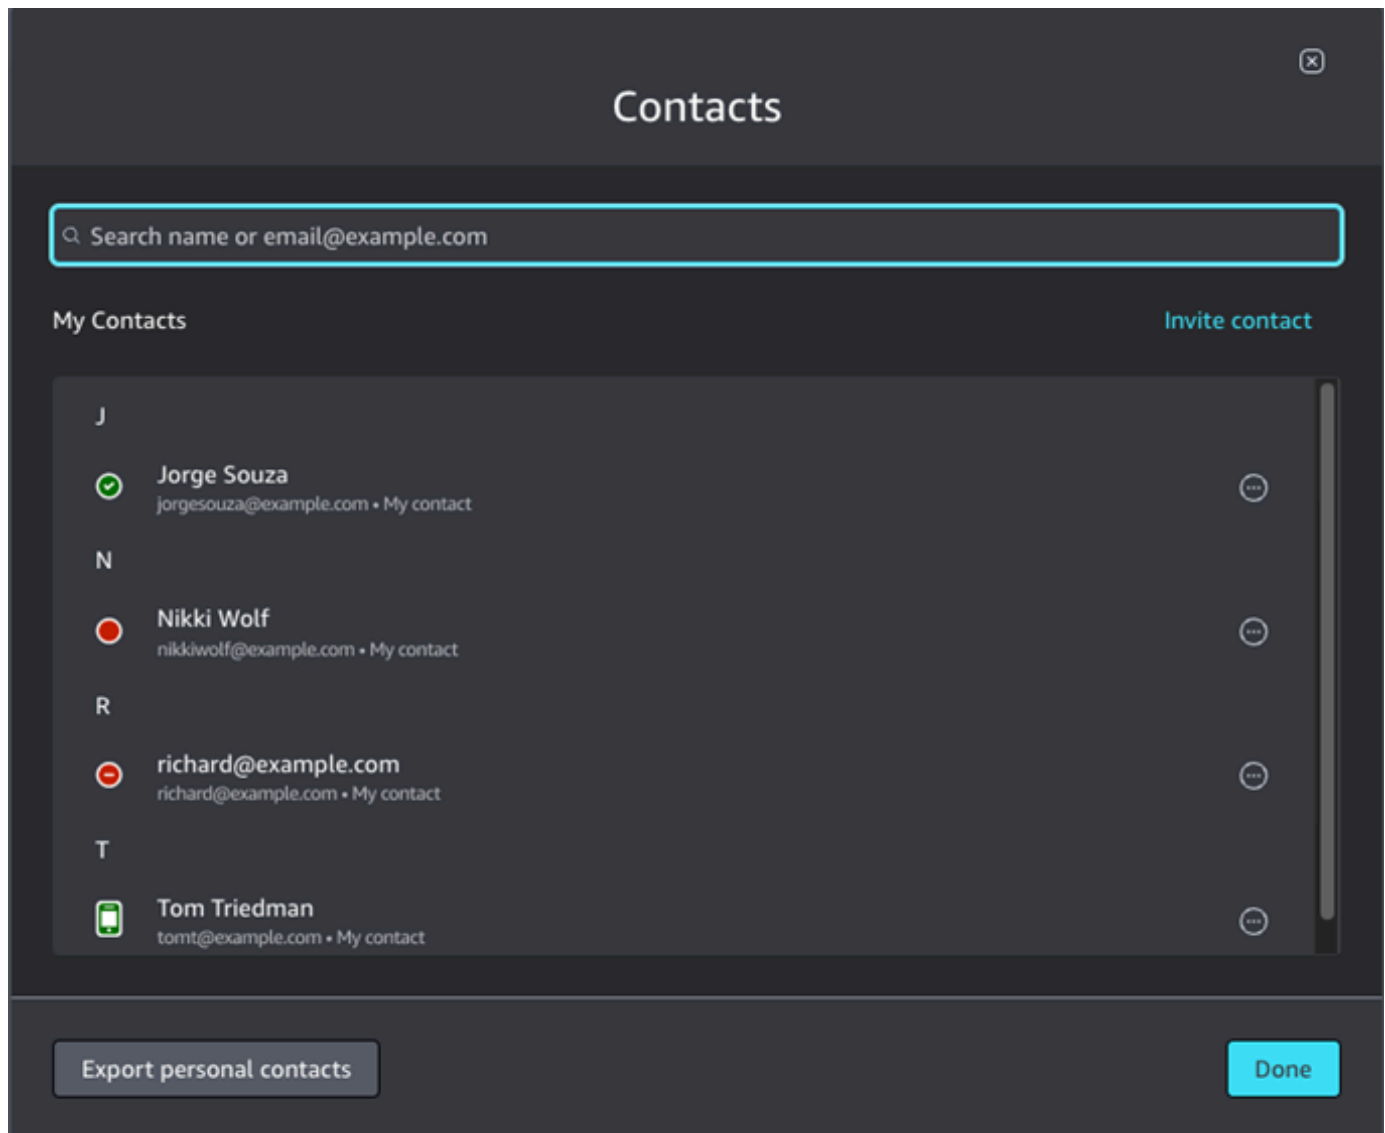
Contacts

Search name or email@example.com

My Contacts

Invite contact

J

Jorge Souza
jorgesouza@example.com • My contact

N

Nikki Wolf
nikkiwolf@example.com • My contact

R

richard@example.com
richard@example.com • My contact

T

Tom Triedman
tomt@example.com • My contact

Export personal contacts

Done